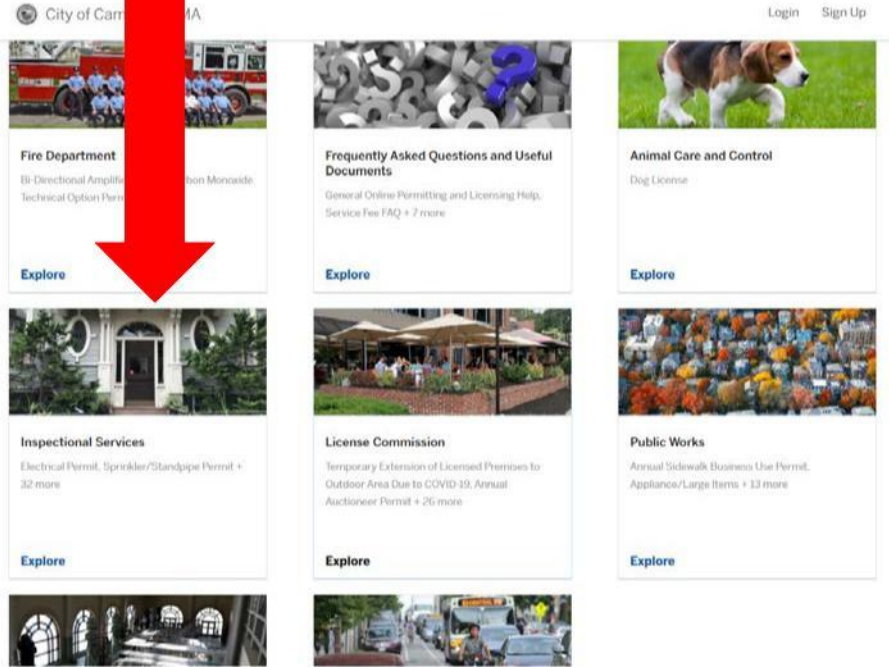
City of Cam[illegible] MA

Login Sign Up

Fire Department

Bi-Directional Amplifi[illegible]bon Monoxide Technical Option Perm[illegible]

Explore

Frequently Asked Questions and Useful Documents

General Online Permitting and Licensing Help, Service Fee FAQ + 7 more

Explore

Animal Care and Control

Dog License

Explore

Inspectional Services

Electrical Permit, Sprinkler/Standpipe Permit + 32 more

Explore

License Commission

Temporary Extension of Licensed Premises to Outdoor Area Due to COVID-19, Annual Auctioneer Permit + 26 more

Explore

Public Works

Annual Sidewalk Business Use Permit, Appliance/Large Items + 13 more

Explore